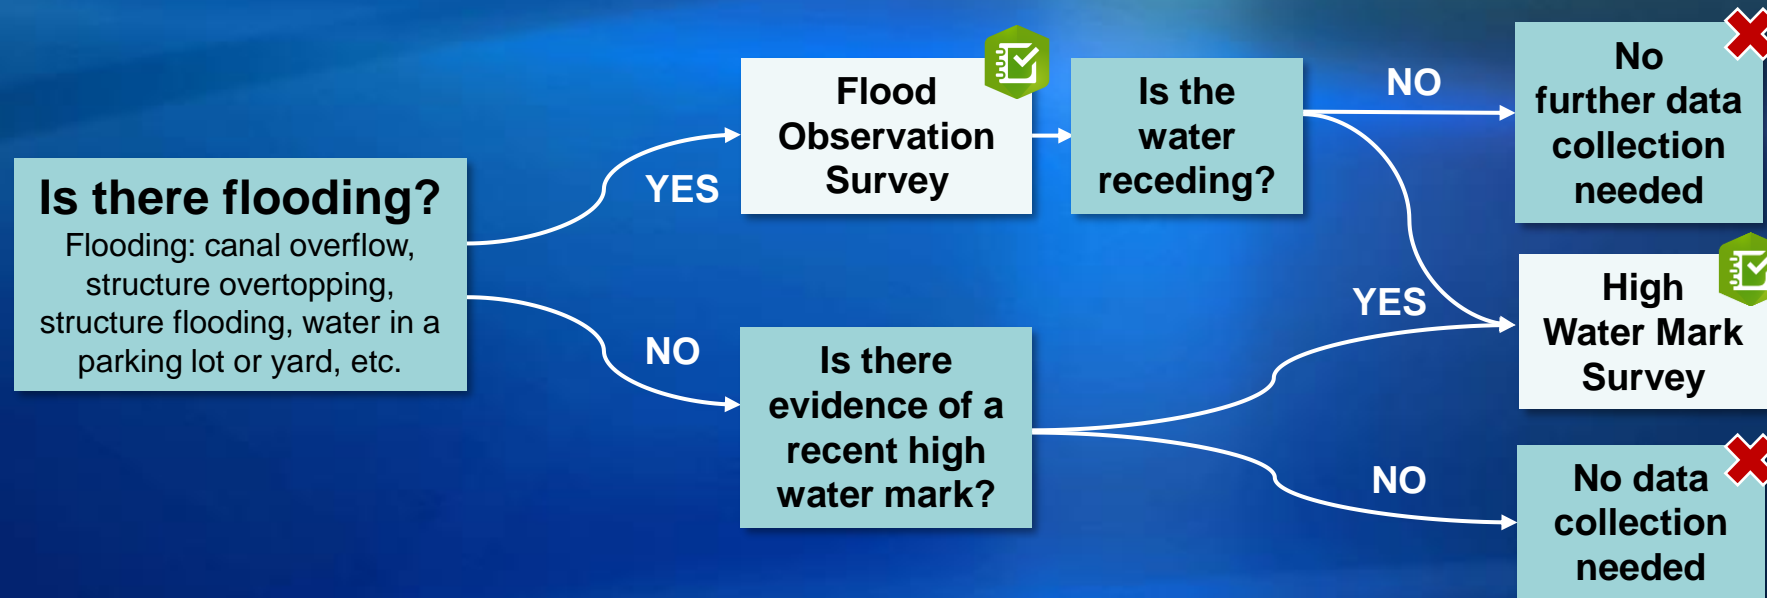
Is there flooding?
Flooding: canal overflow, structure overtopping, structure flooding, water in a parking lot or yard, etc.

YES

Flood Observation Survey

Is the water receding?

NO

No further data collection needed

YES

High Water Mark Survey

NO

Is there evidence of a recent high water mark?

NO

No data collection needed